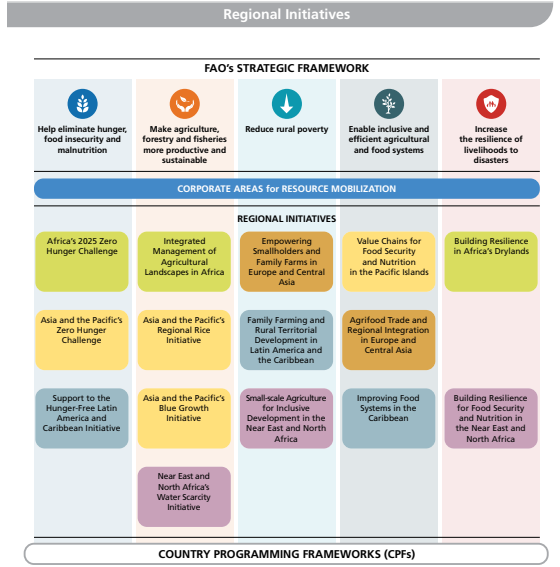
Regional Initiatives

FAO's STRATEGIC FRAMEWORK

Help eliminate hunger, food insecurity and malnutrition

Make agriculture, forestry and fisheries more productive and sustainable

Reduce rural poverty

Enable inclusive and efficient agricultural and food systems

Increase the resilience of livelihoods to disasters

CORPORATE AREAS for RESOURCE MOBILIZATION

REGIONAL INITIATIVES

Africa's 2025 Zero Hunger Challenge

Integrated Management of Agricultural Landscapes in Africa

Empowering Smallholders and Family Farms in Europe and Central Asia

Value Chains for Food Security and Nutrition in the Pacific Islands

Building Resilience in Africa's Drylands

Asia and the Pacific's Zero Hunger Challenge

Asia and the Pacific's Regional Rice Initiative

Family Farming and Rural Territorial Development in Latin America and the Caribbean

Agrifood Trade and Regional Integration in Europe and Central Asia

Support to the Hunger-Free Latin America and Caribbean Initiative

Asia and the Pacific's Blue Growth Initiative

Small-scale Agriculture for Inclusive Development in the Near East and North Africa

Improving Food Systems in the Caribbean

Building Resilience for Food Security and Nutrition in the Near East and North Africa

Near East and North Africa's Water Scarcity Initiative

COUNTRY PROGRAMMING FRAMEWORKS (CPFs)